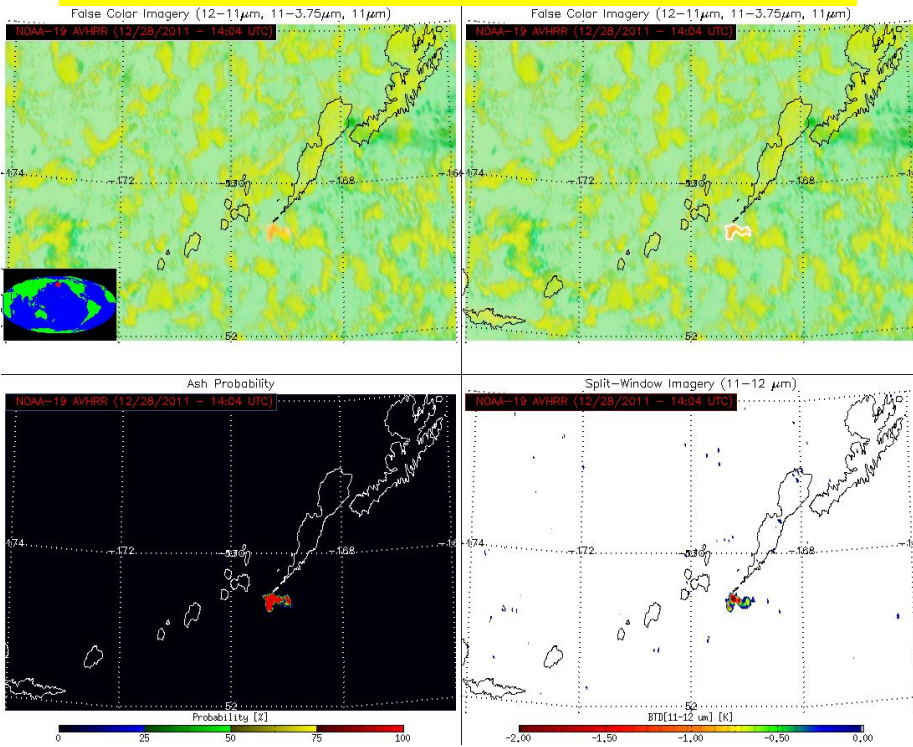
False Color Imagery (12–11$\mu$m, 11–3.75$\mu$m, 11$\mu$m)
NOAA-19 AVHRR (12/28/2011 - 14:04 UTC)
-174 -172 53 -168 -164
52

False Color Imagery (12–11$\mu$m, 11–3.75$\mu$m, 11$\mu$m)
NOAA-19 AVHRR (12/28/2011 - 14:04 UTC)
-174 -172 53 -168 -164
52

Ash Probability
NOAA-19 AVHRR (12/28/2011 - 14:04 UTC)
-174 -172 53 -168 -16
52
Probability [%]
0 25 50 75 100

Split-Window Imagery (11–12 $\mu$m)
NOAA-19 AVHRR (12/28/2011 - 14:04 UTC)
-174 -172 53 -168 -16
52
BTD[11-12 um] [K]
-2.00 -1.50 -1.00 -0.50 0.00